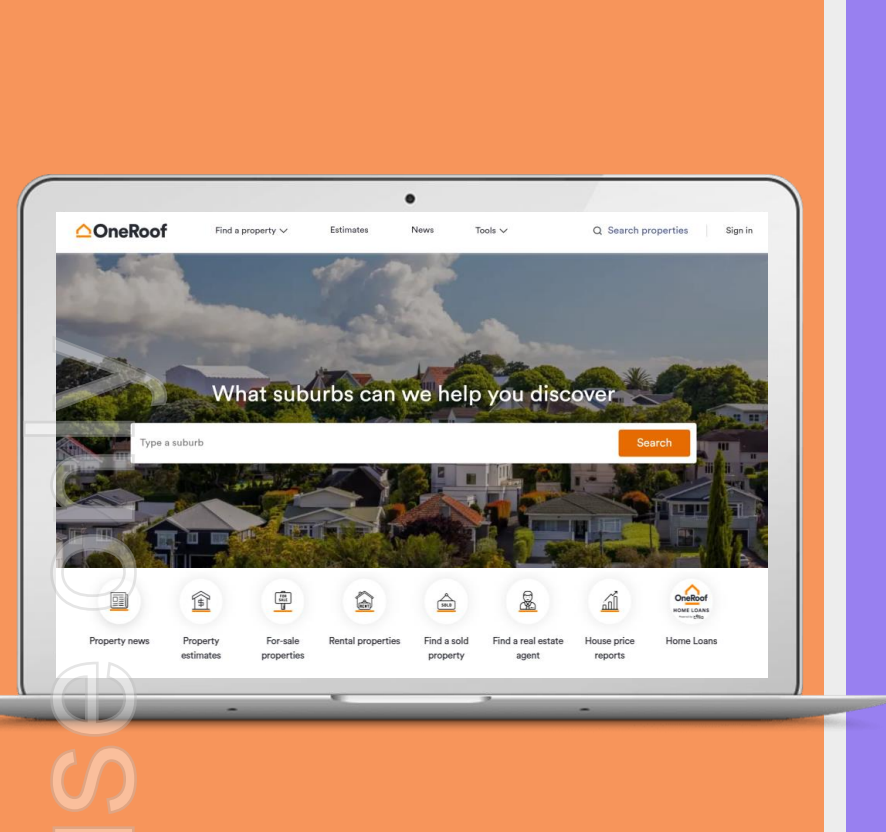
OneRoof Find a property Estimates News Tools Search properties Sign in

What suburbs can we help you discover

Type a suburb Search

Property news
Property estimates
For-sale properties
Rental properties
Find a sold property
Find a real estate agent
House price reports
OneRoof HOME LOANS
Home Loans

Ise@nly